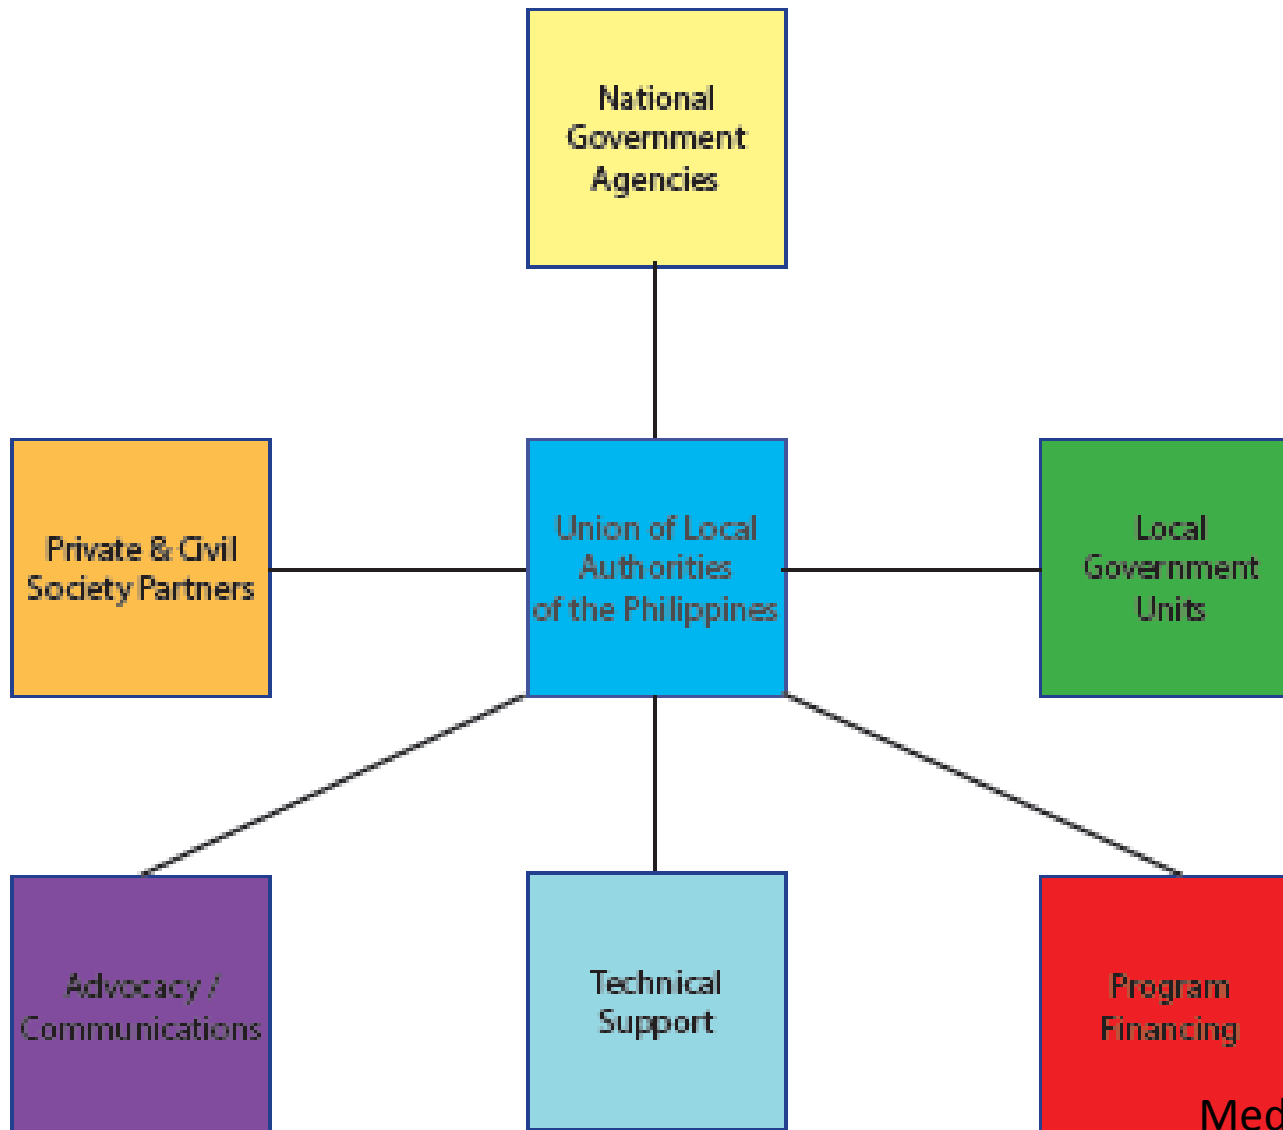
National Government Agencies

Private & Civil Society Partners

Union of Local Authorities of the Philippines

Local Government Units

Advocacy / Communications

Technical Support

Program Financing

Med